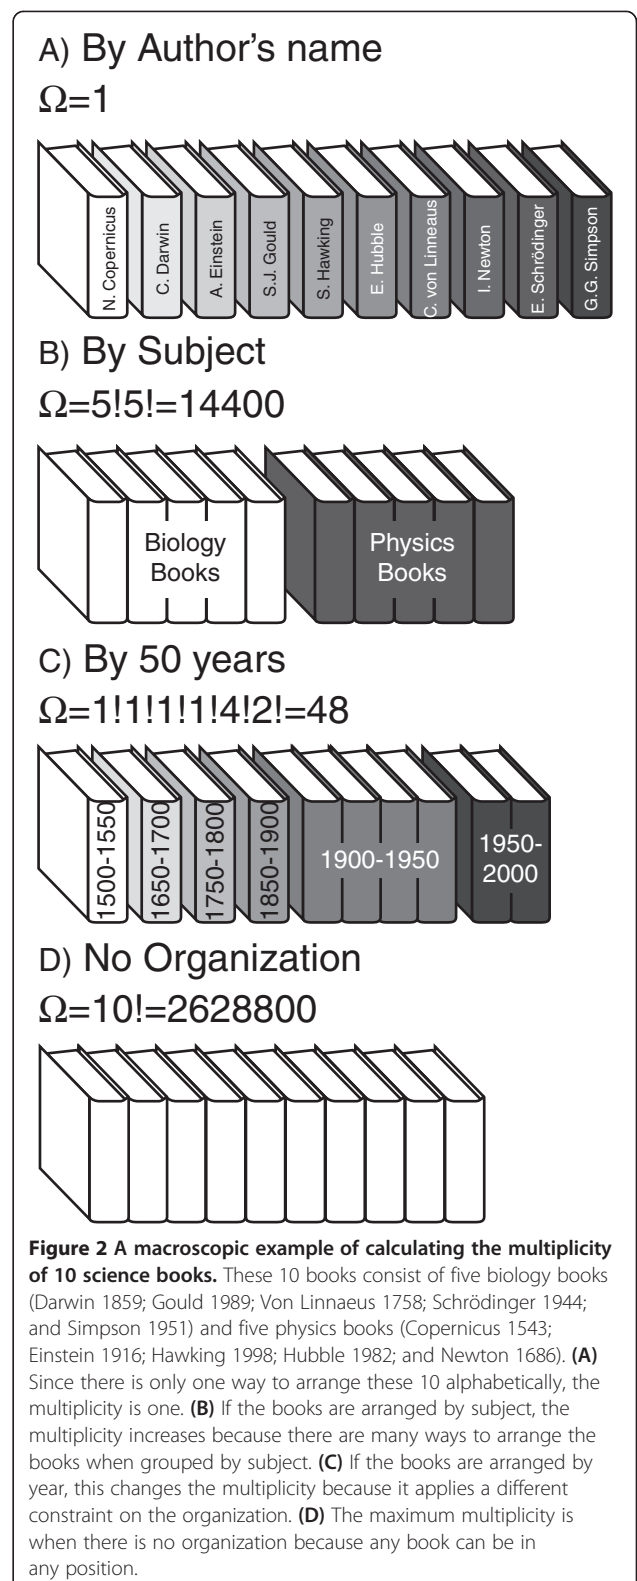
A) By Author's name
$\Omega=1$

N. Copernicus
C. Darwin
A. Einstein
S.J. Gould
S. Hawking
E. Hubble
C. von Linneaus
I. Newton
E. Schrödinger
G.G. Simpson

B) By Subject
$\Omega=5!5!=14400$

Biology Books
Physics Books

C) By 50 years
$\Omega=1!1!1!1!4!2!=48$

1500-1550
1650-1700
1750-1800
1850-1900
1900-1950
1950-2000

D) No Organization
$\Omega=10!=2628800$

**Figure 2 A macroscopic example of calculating the multiplicity of 10 science books.** These 10 books consist of five biology books (Darwin 1859; Gould 1989; Von Linnaeus 1758; Schrödinger 1944; and Simpson 1951) and five physics books (Copernicus 1543; Einstein 1916; Hawking 1998; Hubble 1982; and Newton 1686). **(A)** Since there is only one way to arrange these 10 alphabetically, the multiplicity is one. **(B)** If the books are arranged by subject, the multiplicity increases because there are many ways to arrange the books when grouped by subject. **(C)** If the books are arranged by year, this changes the multiplicity because it applies a different constraint on the organization. **(D)** The maximum multiplicity is when there is no organization because any book can be in any position.